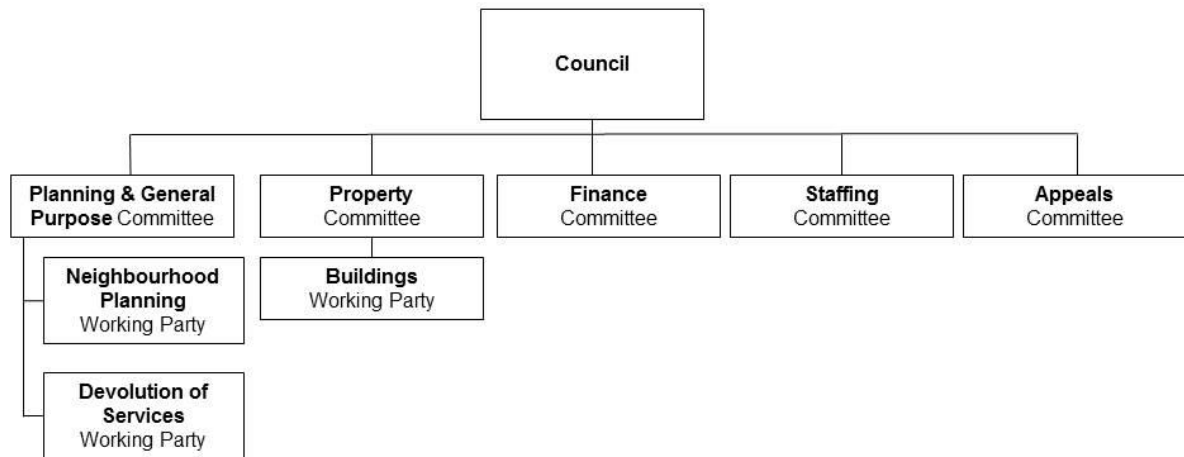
Council

Planning & General Purpose Committee

Property Committee

Finance Committee

Staffing Committee

Appeals Committee

Neighbourhood Planning Working Party

Buildings Working Party

Devolution of Services Working Party